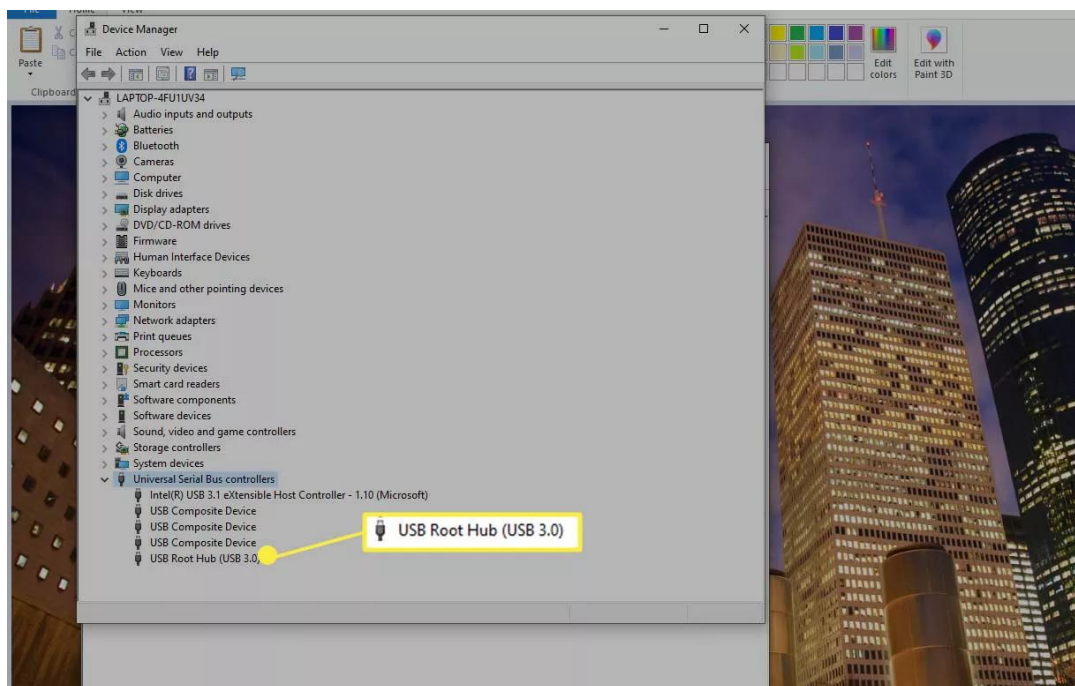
Paste

Clipboard

Device Manager

File Action View Help

LAPTOP-4FU1UV34
Audio inputs and outputs
Batteries
Bluetooth
Cameras
Computer
Disk drives
Display adapters
DVD/CD-ROM drives
Firmware
Human Interface Devices
Keyboards
Mice and other pointing devices
Monitors
Network adapters
Print queues
Processors
Security devices
Smart card readers
Software components
Software devices
Sound, video and game controllers
Storage controllers
System devices
Universal Serial Bus controllers
Intel(R) USB 3.1 eXtensible Host Controller - 1.10 (Microsoft)
USB Composite Device
USB Composite Device
USB Composite Device
USB Root Hub (USB 3.0)

USB Root Hub (USB 3.0)

Edit colors

Edit with Paint 3D